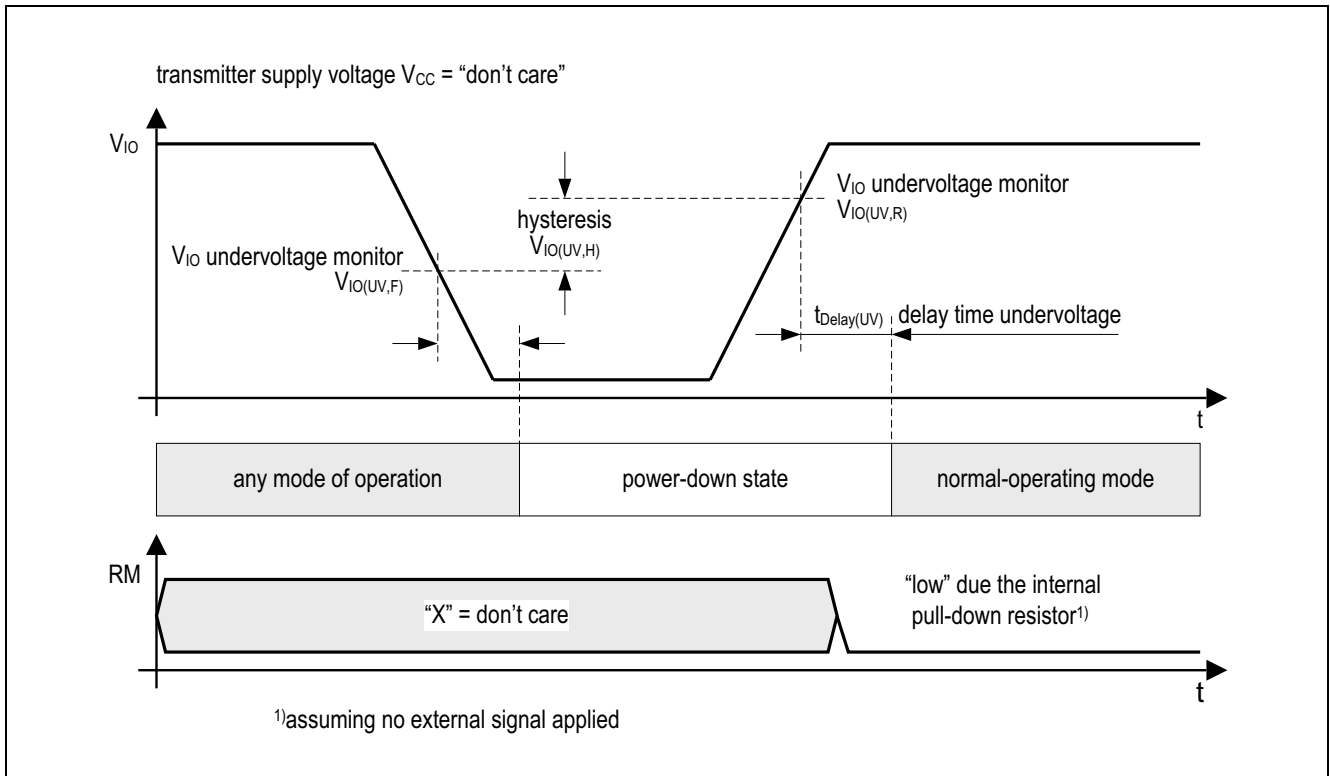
transmitter supply voltage $V_{CC}$ = “don’t care”

$V_{IO}$

$V_{IO}$ undervoltage monitor $V_{IO(UV,F)}$

hysteresis $V_{IO(UV,H)}$

$V_{IO}$ undervoltage monitor $V_{IO(UV,R)}$

$t_{Delay(UV)}$ delay time undervoltage

t

any mode of operation

power-down state

normal-operating mode

RM

“X” = don’t care

“low” due the internal pull-down resistor$^{1)}$

t

$^{1)}$assuming no external signal applied